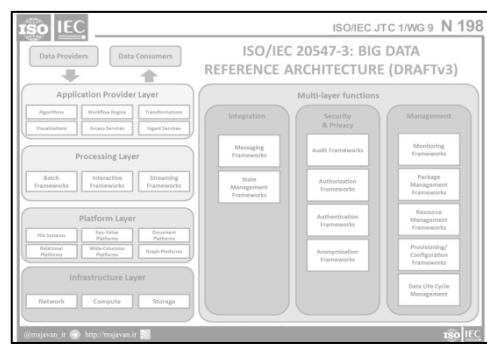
ISO IEC

ISO/IEC JTC 1/WG 9 N 198

Data Providers

Data Consumers

ISO/IEC 20547-3: BIG DATA REFERENCE ARCHITECTURE (DRAFTv3)

Application Provider Layer

Algorithms

Workflow Engine

Transformations

Visualizations

Access Services

Ingest Services

Processing Layer

Batch Frameworks

Interactive Frameworks

Streaming Frameworks

Platform Layer

File Systems

Key-Value Platforms

Document Platforms

Relational Platforms

Wide-Columnar Platforms

Graph Platforms

Infrastructure Layer

Network

Compute

Storage

Multi-layer functions

Integration

Messaging Frameworks

State Management Frameworks

Security & Privacy

Audit Frameworks

Authorization Frameworks

Authentication Frameworks

Anonymization Frameworks

Management

Monitoring Frameworks

Package Management Frameworks

Resource Management Frameworks

Provisioning/ Configuration Frameworks

Data Life Cycle Management

@mujavan_ir http://mujavan.ir

ISO IEC